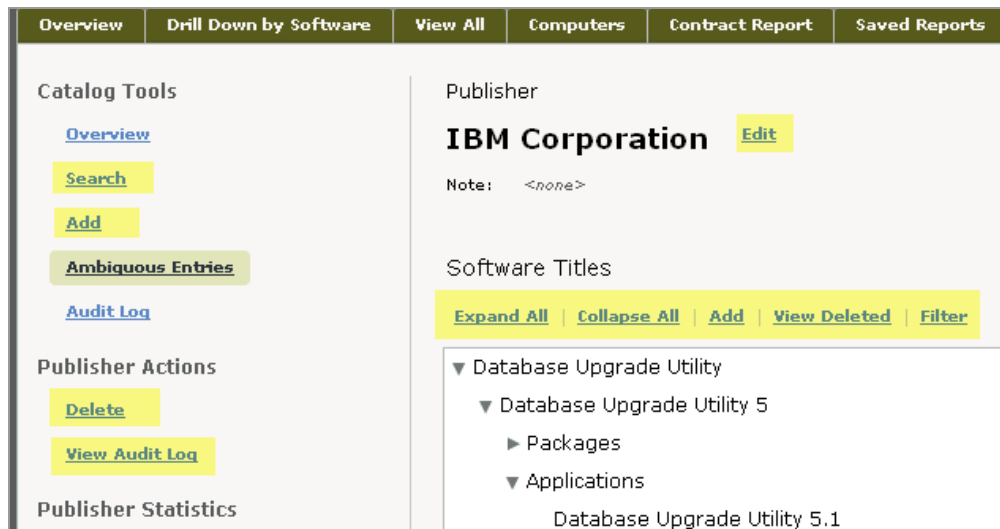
Overview | Drill Down by Software | View All | Computers | Contract Report | Saved Reports

Catalog Tools

Overview

Search

Add

Ambiguous Entries

Audit Log

Publisher Actions

Delete

View Audit Log

Publisher Statistics

Publisher

IBM Corporation Edit

Note: <none>

Software Titles

Expand All | Collapse All | Add | View Deleted | Filter

▼ Database Upgrade Utility

▼ Database Upgrade Utility 5

► Packages

▼ Applications

Database Upgrade Utility 5.1